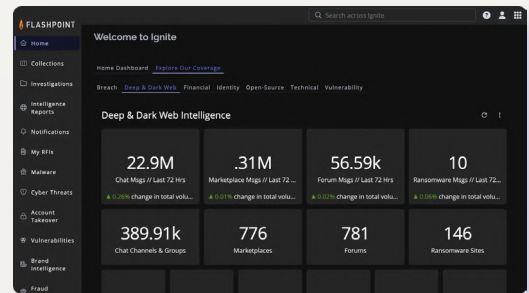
FLASHPOINT

Search across Ignite

Home
Collections
Investigations
Intelligence Reports
Notifications
My RFIs
Malware
Cyber Threats
Account Takeover
Vulnerabilities
Brand Intelligence
Fraud

Welcome to Ignite

Home Dashboard Explore Our Coverage

Breach Deep & Dark Web Financial Identity Open-Source Technical Vulnerability

Deep & Dark Web Intelligence

22.9M
Chat Msgs // Last 72 Hrs
▲ 0.26% change in total volu...

.31M
Marketplace Msgs // Last 72 ...
▲ 0.01% change in total volu...

56.59k
Forum Msgs // Last 72 Hrs
▲ 0.02% change in total volu...

10
Ransomware Msgs // Last 72...
▲ 0.06% change in total volu...

389.91k
Chat Channels & Groups

776
Marketplaces

781
Forums

146
Ransomware Sites